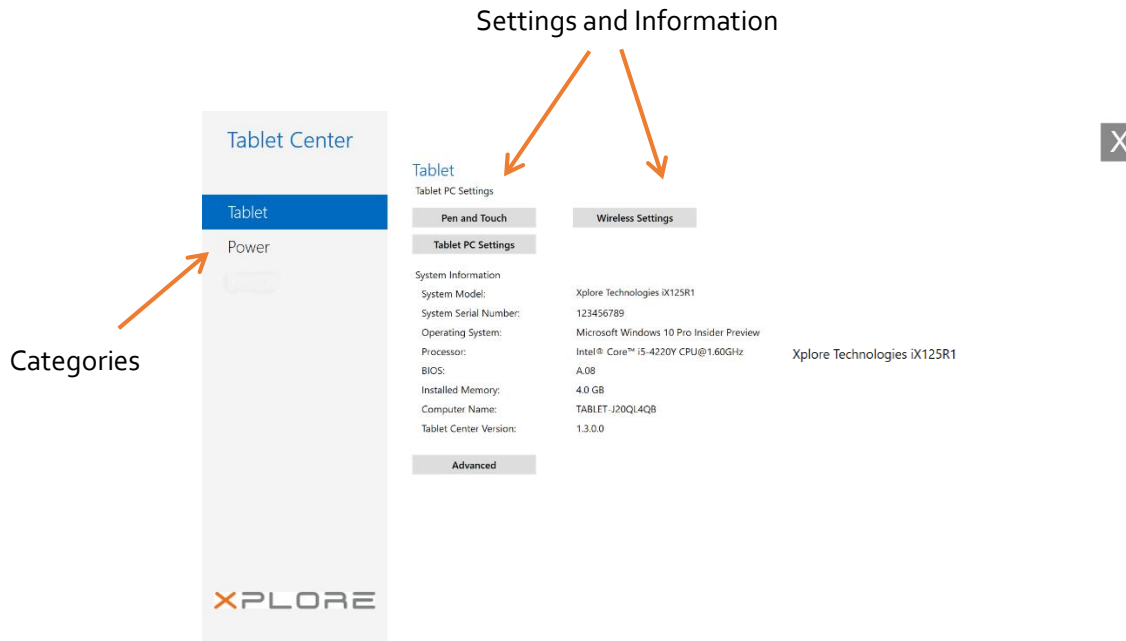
Settings and Information

Tablet Center

Tablet

Power

Categories

Tablet
Tablet PC Settings

Pen and Touch

Wireless Settings

Tablet PC Settings

System Information

| | |
|---|---|
| System Model: | Xplore Technologies iX125R1 |
| System Serial Number: | 123456789 |
| Operating System: | Microsoft Windows 10 Pro Insider Preview |
| Processor: | Intel® Core™ i5-4220Y CPU@1.60GHz |
| BIOS: | A.08 |
| Installed Memory: | 4.0 GB |
| Computer Name: | TABLET-J20QL4QB |
| Tablet Center Version: | 1.3.0.0 |

Xplore Technologies iX125R1

Advanced

XPLORE

X